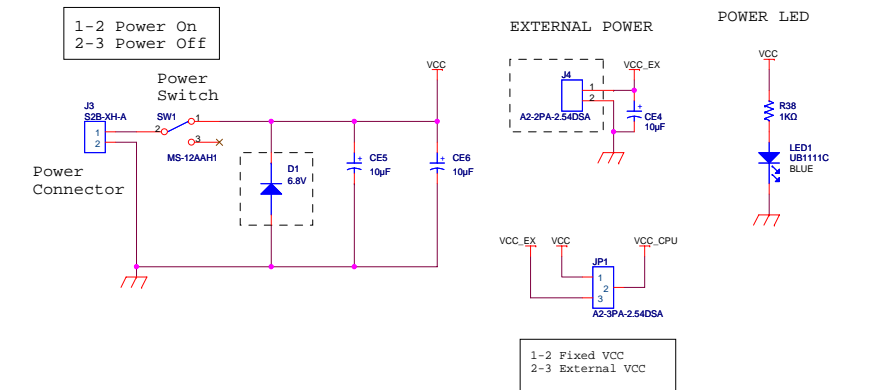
1-2 Power On
2-3 Power Off

Power Switch

J3
S2B-XH-A
1
2

Power Connector

SW1
2
1
3
MS-12AAH1

VCC

D1
6.8V

CE5
10μF

CE6
10μF

EXTERNAL POWER

J4
1
2
A2-2PA-2.54DSA
VCC_EX
CE4
10μF

POWER LED

VCC
R38
1KΩ
LED1
UB1111C
BLUE

VCC_EX
VCC
VCC_CPU
JP1
1
2
3
A2-3PA-2.54DSA

1-2 Fixed VCC
2-3 External VCC